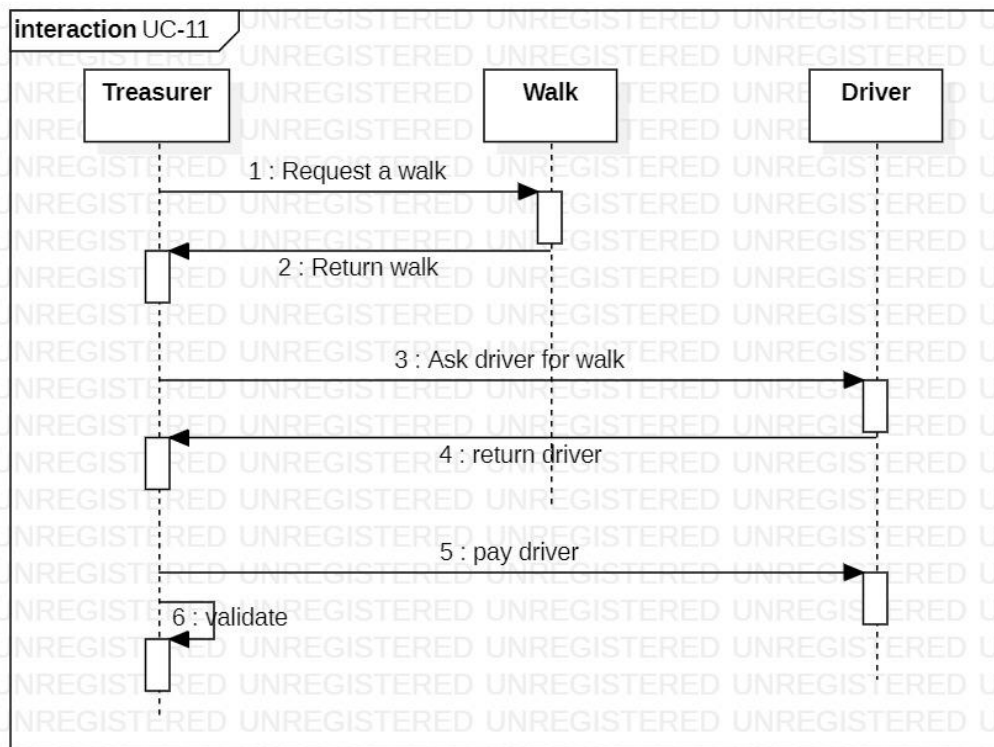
interaction UC-11

Treasurer

Walk

Driver

1 : Request a walk

2 : Return walk

3 : Ask driver for walk

4 : return driver

5 : pay driver

6 : validate

UNREGISTERED UNREGISTERED UNREGISTERED UNREGISTERED